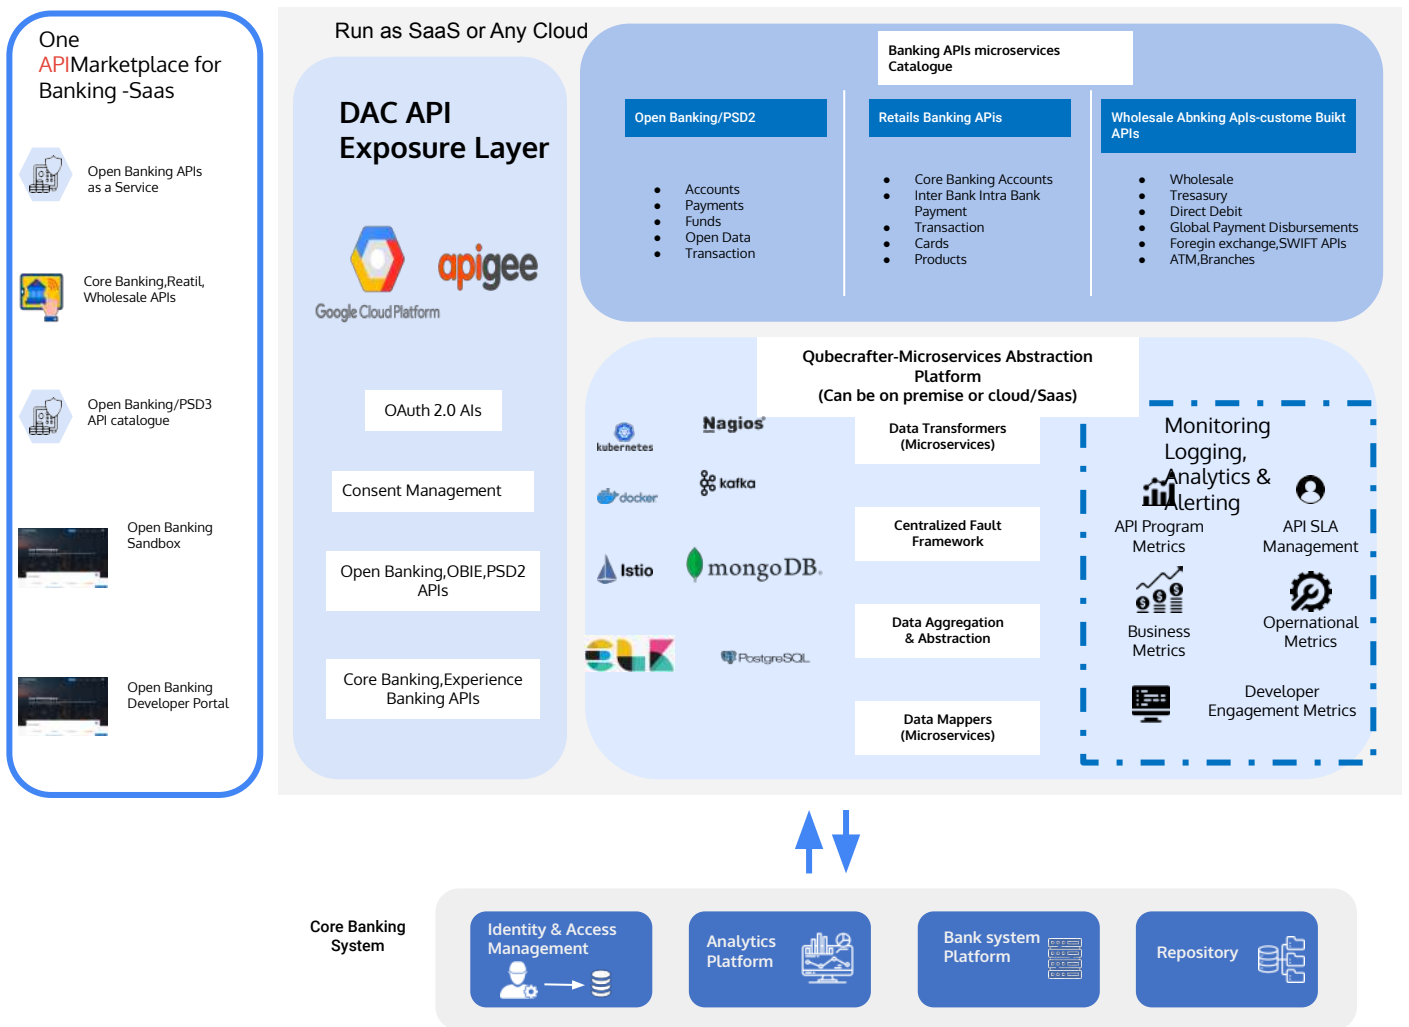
One APIMarketplace for Banking -Saas

Open Banking APIs as a Service

Core Banking,Reatil, Wholesale APIs

Open Banking/PSD3 API catalogue

Open Banking Sandbox

Open Banking Developer Portal

Run as SaaS or Any Cloud

DAC API Exposure Layer

Google Cloud Platform

apigee

OAuth 2.0 AIs

Consent Management

Open Banking,OBIE,PSD2 APIs

Core Banking,Experience Banking APIs

Banking APIs microservices Catalogue

Open Banking/PSD2

- Accounts
- Payments
- Funds
- Open Data
- Transaction

Retails Banking APIs

- Core Banking Accounts
- Inter Bank Intra Bank Payment
- Transaction
- Cards
- Products

Wholesale Abnking Apls-custome Buikt APIs

- Wholesale
- Tresasury
- Direct Debit
- Global Payment Disbursements
- Foregin exchange,SWIFT APIs
- ATM,Branches

Qubecrafter-Microservices Abstraction Platform
(Can be on premise or cloud/Saas)

kubernetes

Nagios

docker

kafka

Istio

mongoDB.

PostgreSQL

Data Transformers (Microservices)

Centralized Fault Framework

Data Aggregation & Abstraction

Data Mappers (Microservices)

Monitoring Logging, Analytics & Alerting

API Program Metrics

API SLA Management

Business Metrics

Operantional Metrics

Developer Engagement Metrics

Core Banking System

Identity & Access Management

Analytics Platform

Bank system Platform

Repository